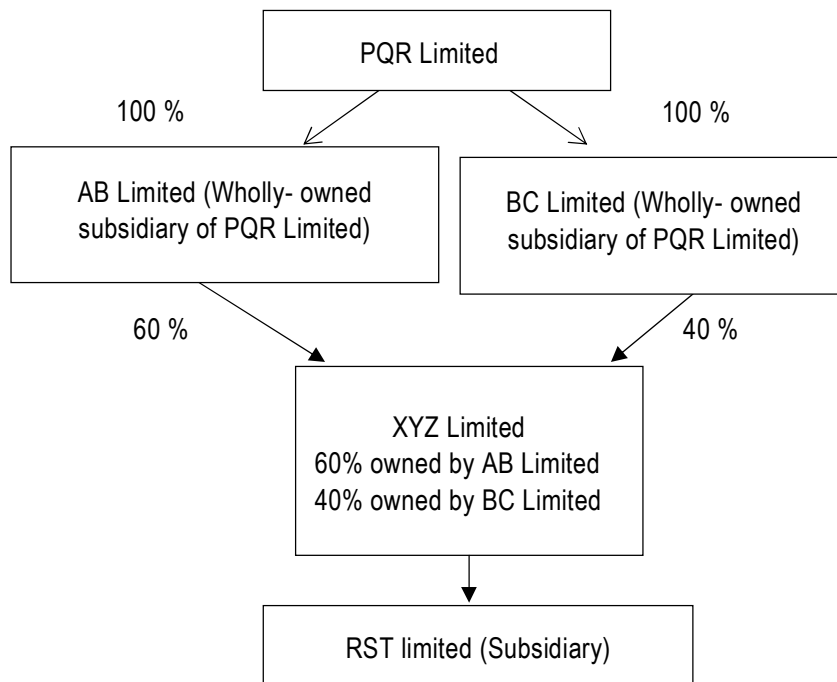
PQR Limited

100 %

100 %

AB Limited (Wholly- owned subsidiary of PQR Limited)

BC Limited (Wholly- owned subsidiary of PQR Limited)

60 %

40 %

XYZ Limited
60% owned by AB Limited
40% owned by BC Limited

RST limited (Subsidiary)